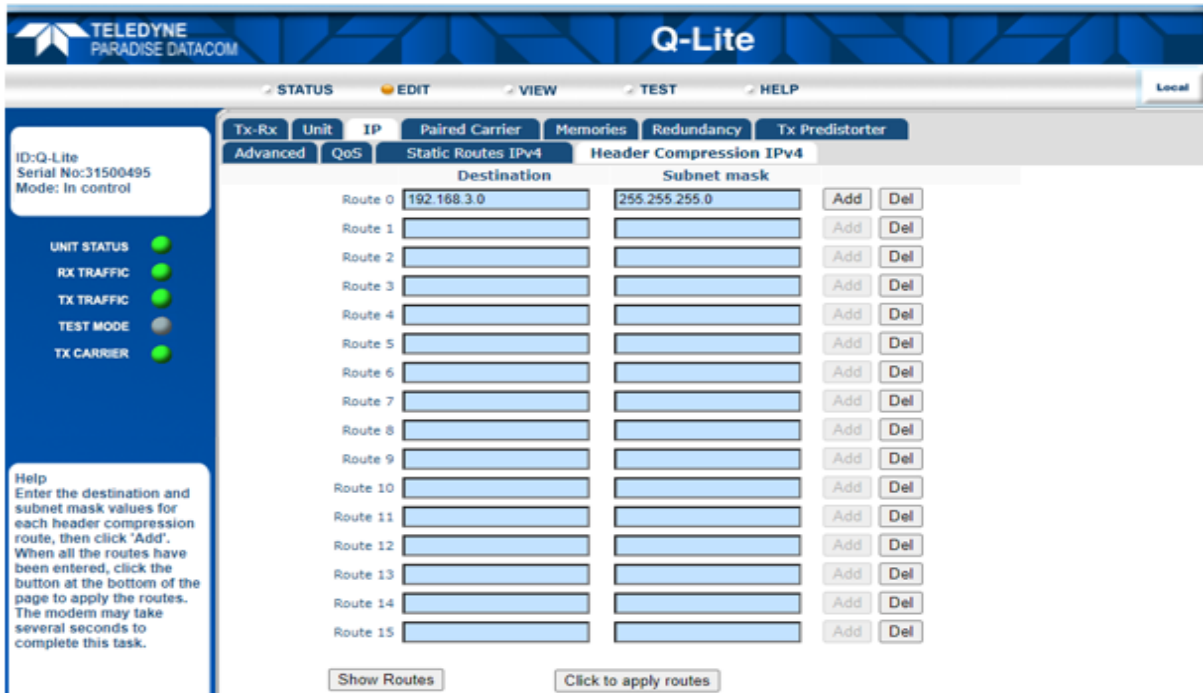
TELEDYNE
PARADISE DATACOM

Q-Lite

STATUS EDIT VIEW TEST HELP

Local

ID:Q-Lite
Serial No:31500495
Mode: In control

UNIT STATUS
RX TRAFFIC
TX TRAFFIC
TEST MODE
TX CARRIER

Help
Enter the destination and subnet mask values for each header compression route, then click 'Add'. When all the routes have been entered, click the button at the bottom of the page to apply the routes. The modem may take several seconds to complete this task.

Tx-Rx Unit IP Paired Carrier Memories Redundancy Tx Predistorter
Advanced QoS Static Routes IPv4 Header Compression IPv4

| | Destination | Subnet mask | | |
|---|---|---|---|---|
| Route 0 | 192.168.3.0 | 255.255.255.0 | Add | Del |
| Route 1 | | | Add | Del |
| Route 2 | | | Add | Del |
| Route 3 | | | Add | Del |
| Route 4 | | | Add | Del |
| Route 5 | | | Add | Del |
| Route 6 | | | Add | Del |
| Route 7 | | | Add | Del |
| Route 8 | | | Add | Del |
| Route 9 | | | Add | Del |
| Route 10 | | | Add | Del |
| Route 11 | | | Add | Del |
| Route 12 | | | Add | Del |
| Route 13 | | | Add | Del |
| Route 14 | | | Add | Del |
| Route 15 | | | Add | Del |

Show Routes Click to apply routes